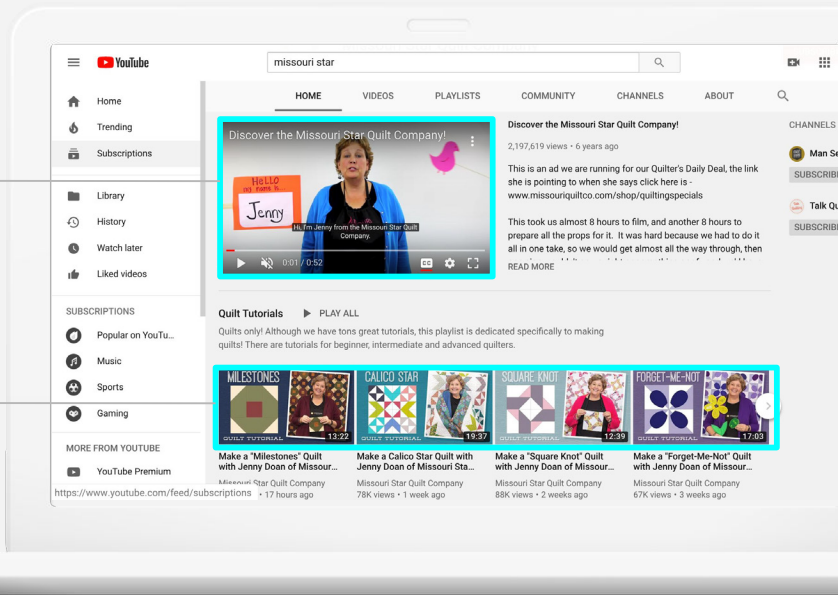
YouTube

missouri star

Home
Trending
Subscriptions

Library
History
Watch later
Liked videos

SUBSCRIPTIONS
Popular on YouTu...
Music
Sports
Gaming

MORE FROM YOUTUBE
YouTube Premium

https://www.youtube.com/feed/subscriptions

HOME VIDEOS PLAYLISTS COMMUNITY CHANNELS ABOUT

Discover the Missouri Star Quilt Company!

HELLO my name is Jenny

Hi, I'm Jenny from the Missouri Star Quilt Company.

0:01 / 0:52

Discover the Missouri Star Quilt Company!

2,197,619 views • 6 years ago

This is an ad we are running for our Quilter's Daily Deal, the link she is pointing to when she says click here is - www.missouriquiltco.com/shop/quiltingspecials

This took us almost 8 hours to film, and another 8 hours to prepare all the props for it. It was hard because we had to do it all in one take, so we would get almost all the way through, then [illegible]

READ MORE

CHANNELS

Man Se

SUBSCRIB

Talk Qu

SUBSCRIB

Quilt Tutorials PLAY ALL

Quilts only! Although we have tons great tutorials, this playlist is dedicated specifically to making quilts! There are tutorials for beginner, intermediate and advanced quilters.

MILESTONES QUILT TUTORIAL 13:22
Make a "Milestones" Quilt with Jenny Doan of Missour...
Missouri Star Quilt Company
• 17 hours ago

CALICO STAR QUILT TUTORIAL 19:37
Make a Calico Star Quilt with Jenny Doan of Missouri Sta...
Missouri Star Quilt Company
78K views • 1 week ago

SQUARE KNOT QUILT TUTORIAL 12:39
Make a "Square Knot" Quilt with Jenny Doan of Missour...
Missouri Star Quilt Company
88K views • 2 weeks ago

FORGET-ME-NOT QUILT TUTORIAL 17:03
Make a "Forget-Me-Not" Quilt with Jenny Doan of Missour...
Missouri Star Quilt Company
67K views • 3 weeks ago